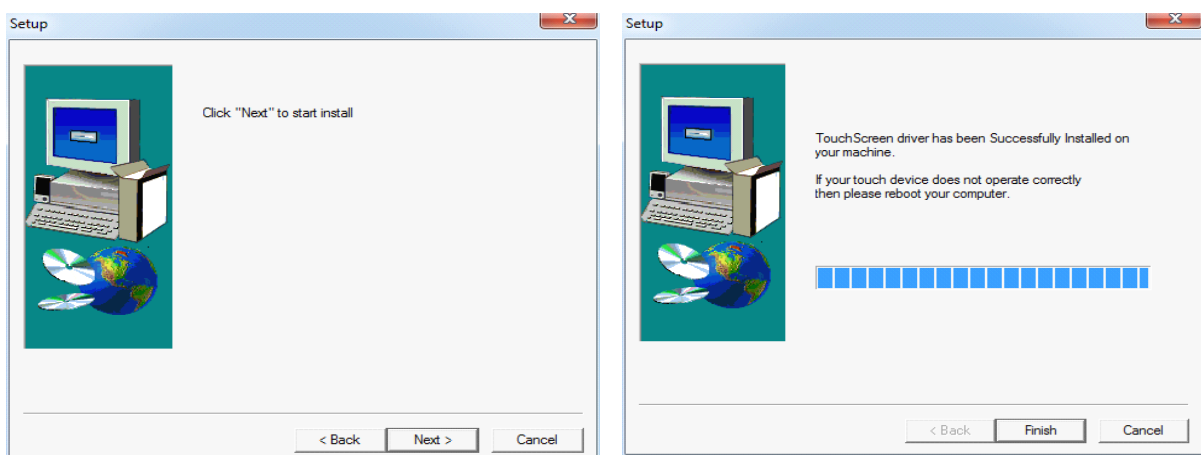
Setup

Click "Next" to start install

< Back Next > Cancel

Setup

TouchScreen driver has been Successfully Installed on your machine.

If your touch device does not operate correctly then please reboot your computer.

< Back Finish Cancel